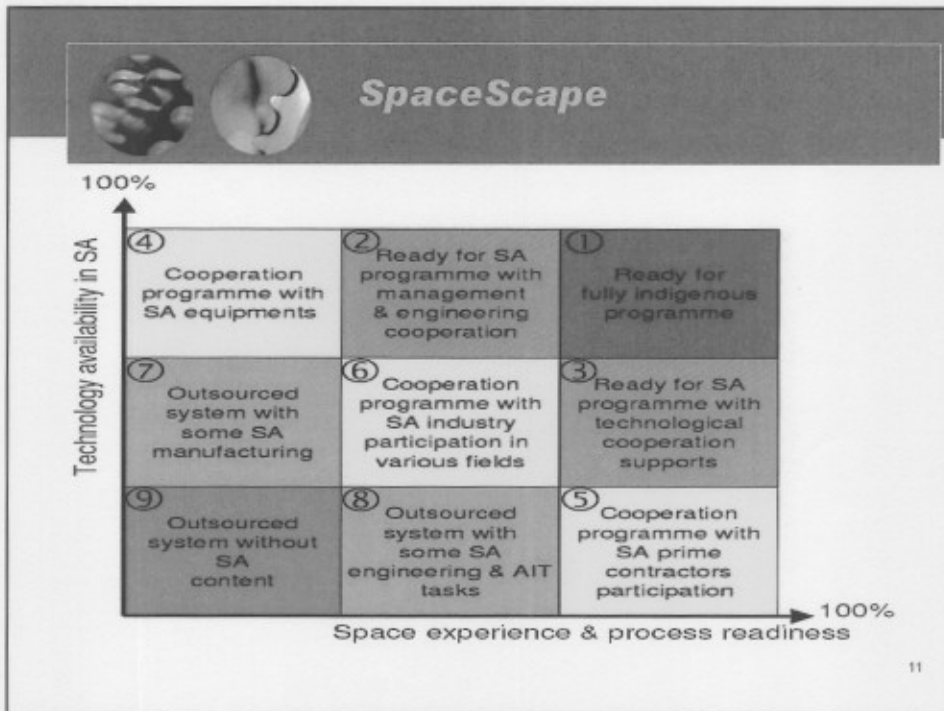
SpaceScape

100%

Technology availability in SA

| ④ Cooperation programme with SA equipments | ② Ready for SA programme with management & engineering cooperation | ① Ready for fully indigenous programme |
|---|---|---|
| ⑦ Outsourced system with some SA manufacturing | ⑥ Cooperation programme with SA industry participation in various fields | ③ Ready for SA programme with technological cooperation supports |
| ⑨ Outsourced system without SA content | ⑧ Outsourced system with some SA engineering & AIT tasks | ⑤ Cooperation programme with SA prime contractors participation |

100%

Space experience & process readiness

11